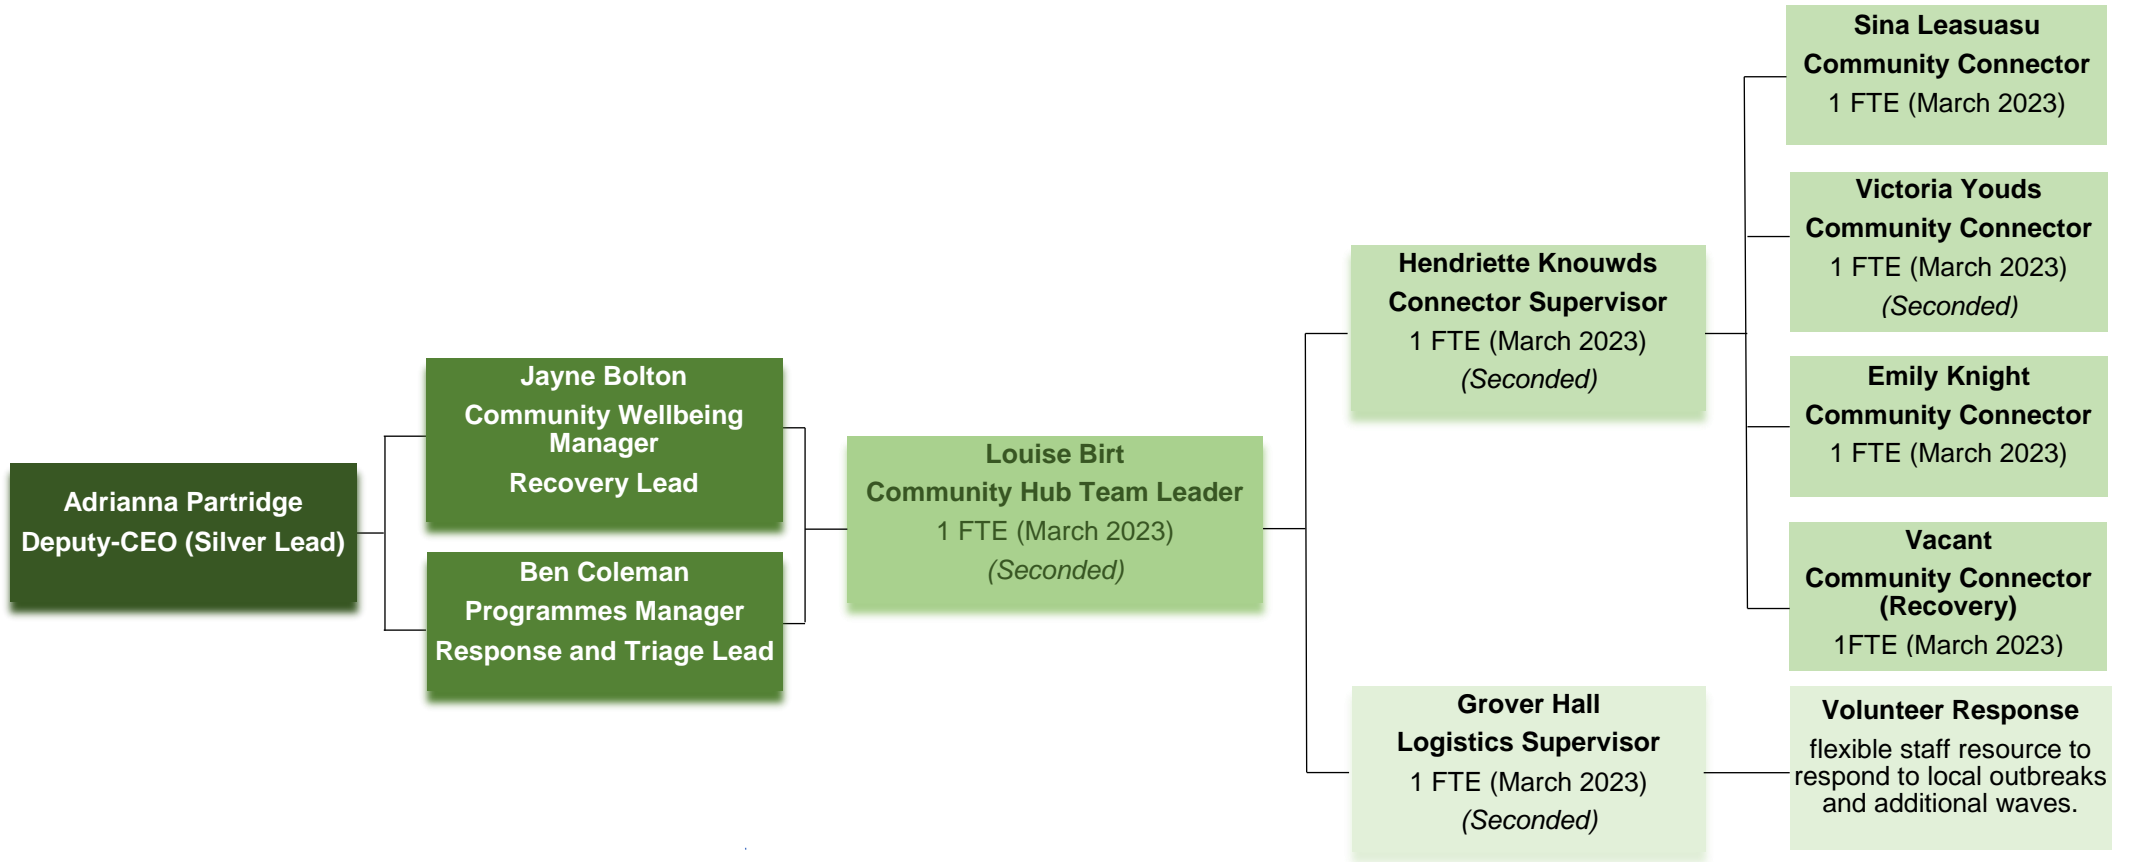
Adrianna Partridge
Deputy-CEO (Silver Lead)

Jayne Bolton
Community Wellbeing Manager
Recovery Lead

Ben Coleman
Programmes Manager
Response and Triage Lead

Louise Birt
Community Hub Team Leader
1 FTE (March 2023)
(Seconded)

Hendriette Knouwds
Connector Supervisor
1 FTE (March 2023)
(Seconded)

Grover Hall
Logistics Supervisor
1 FTE (March 2023)
(Seconded)

Sina Leasuasu
Community Connector
1 FTE (March 2023)

Victoria Youds
Community Connector
1 FTE (March 2023)
(Seconded)

Emily Knight
Community Connector
1 FTE (March 2023)

Vacant
Community Connector (Recovery)
1FTE (March 2023)

Volunteer Response
flexible staff resource to respond to local outbreaks and additional waves.